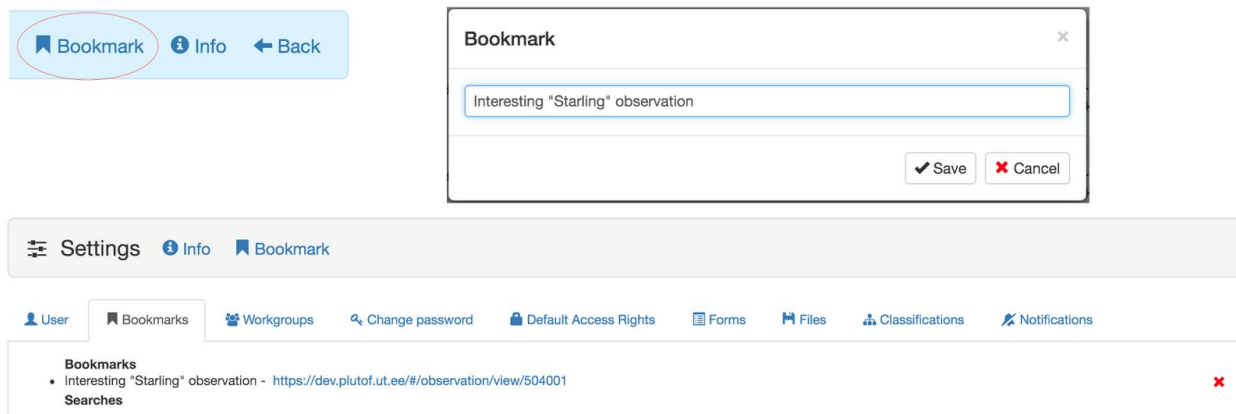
Bookmark Info Back

Bookmark ×

Interesting "Starling" observation

Save Cancel

Settings Info Bookmark

User | Bookmarks | Workgroups | Change password | Default Access Rights | Forms | Files | Classifications | Notifications

Bookmarks
- Interesting "Starling" observation - https://dev.plutof.ut.ee/#/observation/view/504001

Searches